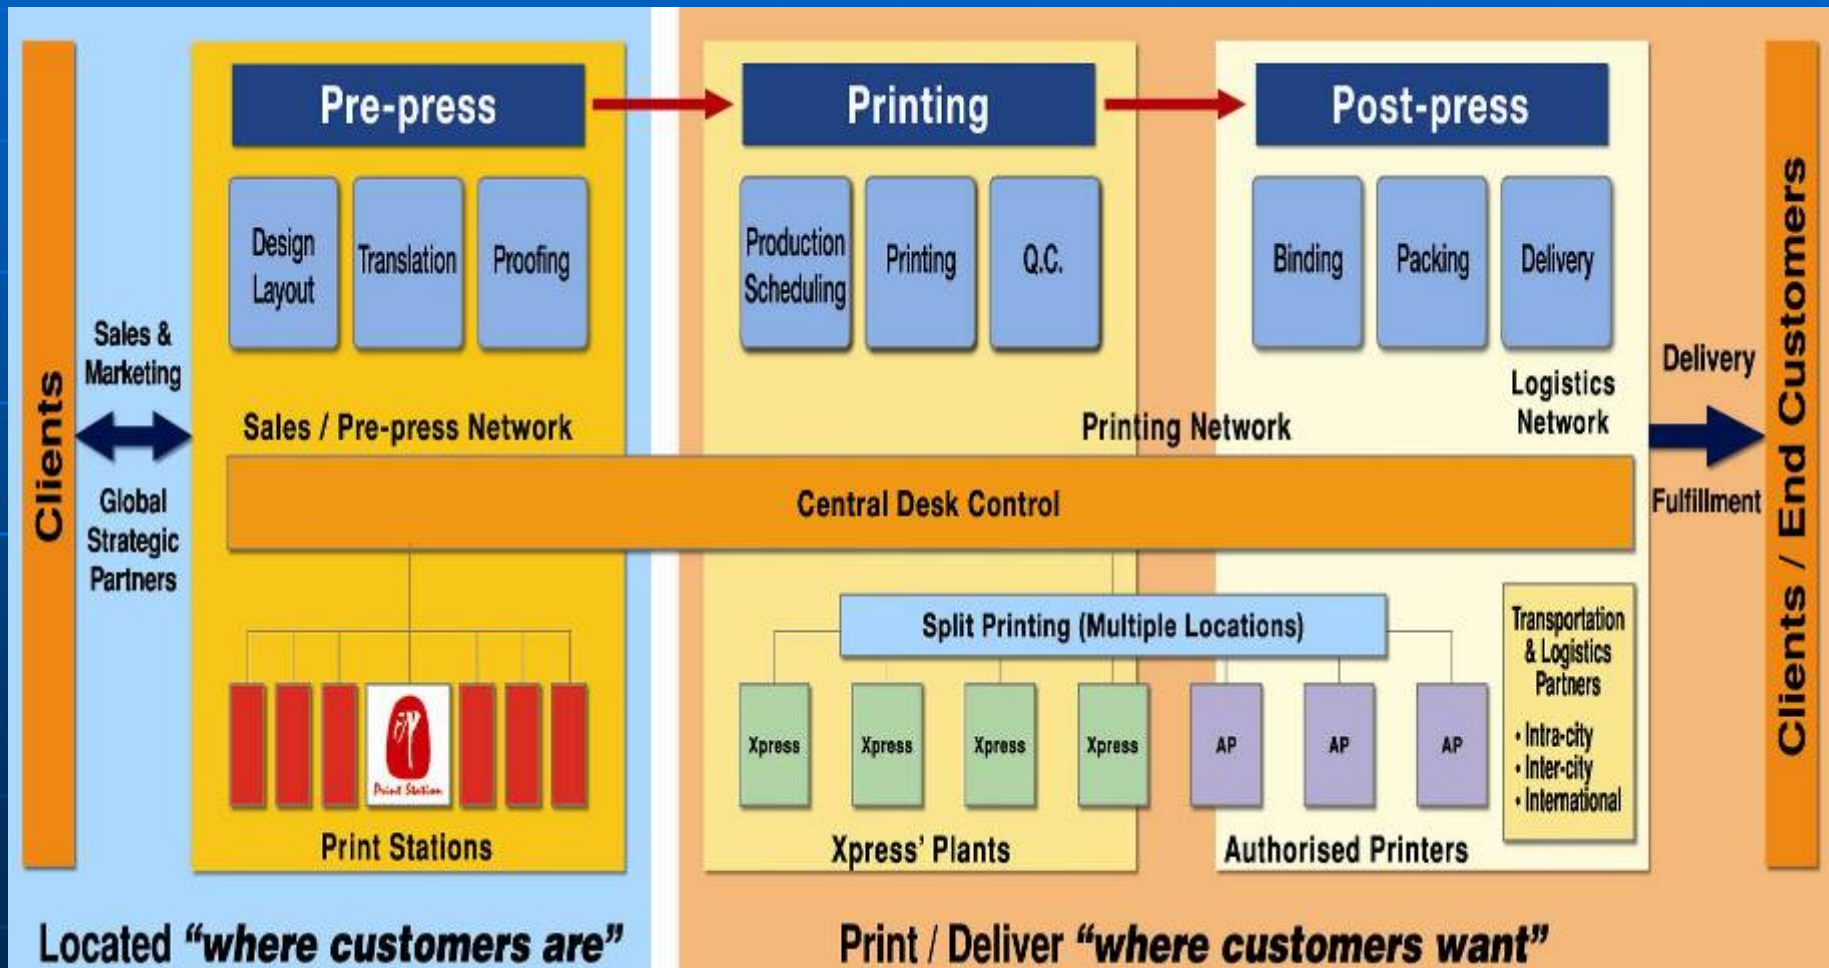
Clients

Sales & Marketing

Global Strategic Partners

Pre-press

Design Layout

Translation

Proofing

Sales / Pre-press Network

Printing

Production Scheduling

Printing

Q.C.

Post-press

Binding

Packing

Delivery

Printing Network

Logistics Network

Delivery

Fulfillment

Central Desk Control

Split Printing (Multiple Locations)

Print Station

Print Stations

Xpress

Xpress

Xpress

Xpress

Xpress' Plants

AP

AP

AP

Authorised Printers

Transportation & Logistics Partners

• Intra-city
• Inter-city
• International

Clients / End Customers

Located *"where customers are"*

Print / Deliver *"where customers want"*